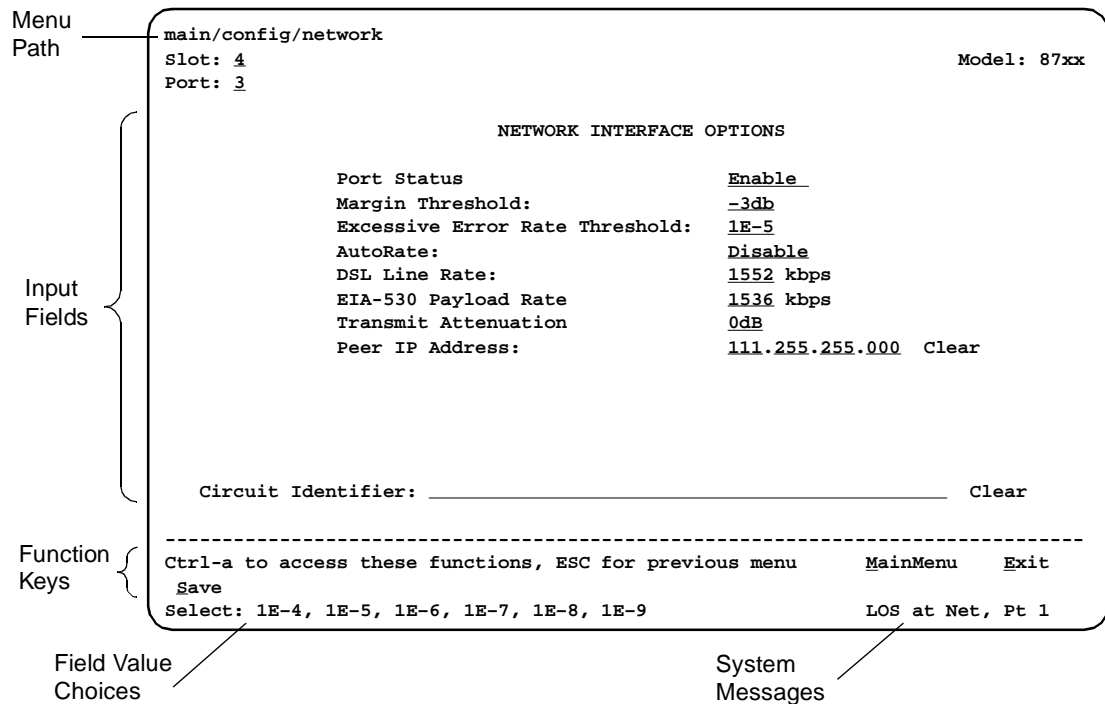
Menu Path

main/config/network
Slot: 4
Port: 3

Model: 87xx

NETWORK INTERFACE OPTIONS

Input Fields

| | |
|---|---|
| Port Status | Enable |
| Margin Threshold: | –3db |
| Excessive Error Rate Threshold: | 1E–5 |
| AutoRate: | Disable |
| DSL Line Rate: | 1552 kbps |
| EIA-530 Payload Rate | 1536 kbps |
| Transmit Attenuation | 0dB |
| Peer IP Address: | 111.255.255.000 Clear |

Circuit Identifier: Clear

Function Keys

Ctrl-a to access these functions, ESC for previous menu MainMenu Exit
Save
Select: 1E–4, 1E–5, 1E–6, 1E–7, 1E–8, 1E–9 LOS at Net, Pt 1

Field Value Choices

System Messages